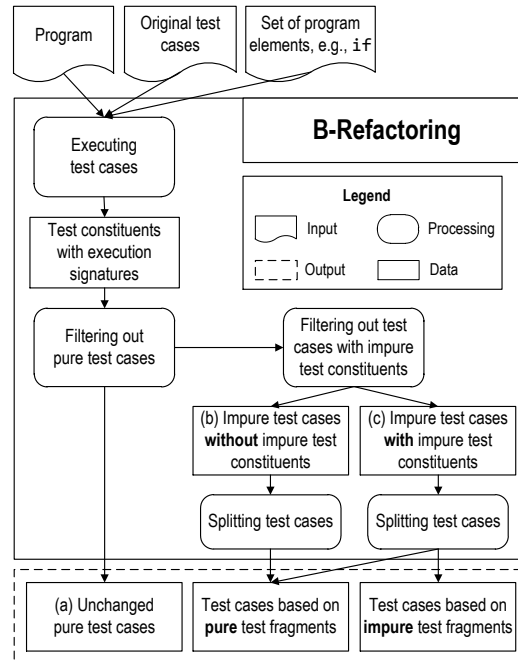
Program

Original test cases

Set of program elements, e.g., if

B-Refactoring

Executing test cases

Legend

Input

Processing

Output

Data

Test constituents with execution signatures

Filtering out pure test cases

Filtering out test cases with impure test constituents

(b) Impure test cases **without** impure test constituents

(c) Impure test cases **with** impure test constituents

Splitting test cases

Splitting test cases

(a) Unchanged pure test cases

Test cases based on **pure** test fragments

Test cases based on **impure** test fragments